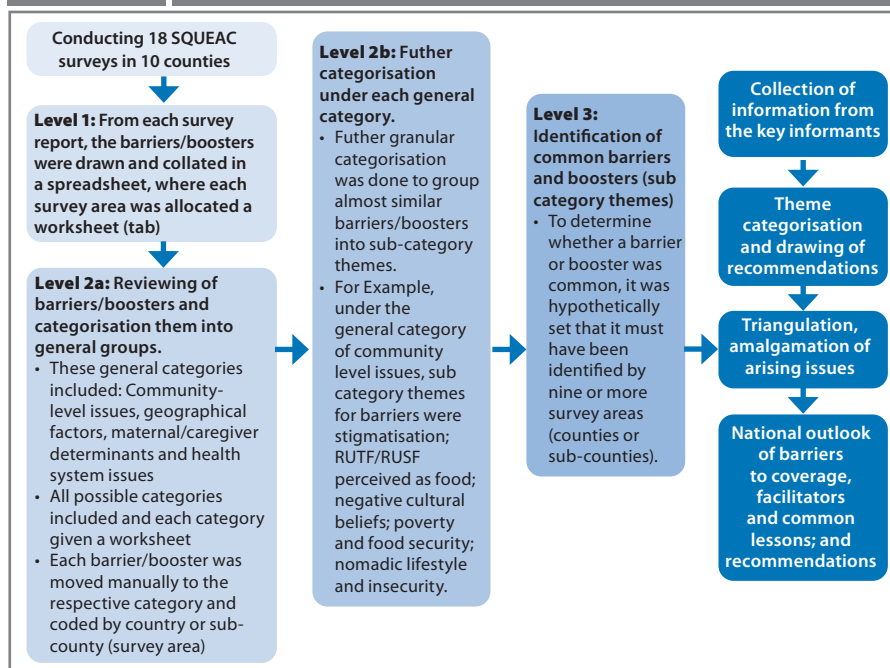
Conducting 18 SQUEAC surveys in 10 counties

Level 1: From each survey report, the barriers/boosters were drawn and collated in a spreadsheet, where each survey area was allocated a worksheet (tab)

Level 2a: Reviewing of barriers/boosters and categorisation them into general groups.
• These general categories included: Community-level issues, geographical factors, maternal/caregiver determinants and health system issues
• All possible categories included and each category given a worksheet
• Each barrier/booster was moved manually to the respective category and coded by country or sub-county (survey area)

Level 2b: Futher categorisation under each general category.
• Futher granular categorisation was done to group almost similar barriers/boosters into sub-category themes.
• For Example, under the general category of community level issues, sub category themes for barriers were stigmatisation; RUTF/RUSF perceived as food; negative cultural beliefs; poverty and food security; nomadic lifestyle and insecurity.

Level 3: Identification of common barriers and boosters (sub category themes)
• To determine whether a barrier or booster was common, it was hypothetically set that it must have been identified by nine or more survey areas (counties or sub-counties).

Collection of information from the key informants

Theme categorisation and drawing of recommendations

Triangulation, amalgamation of arising issues

National outlook of barriers to coverage, facilitators and common lessons; and recommendations